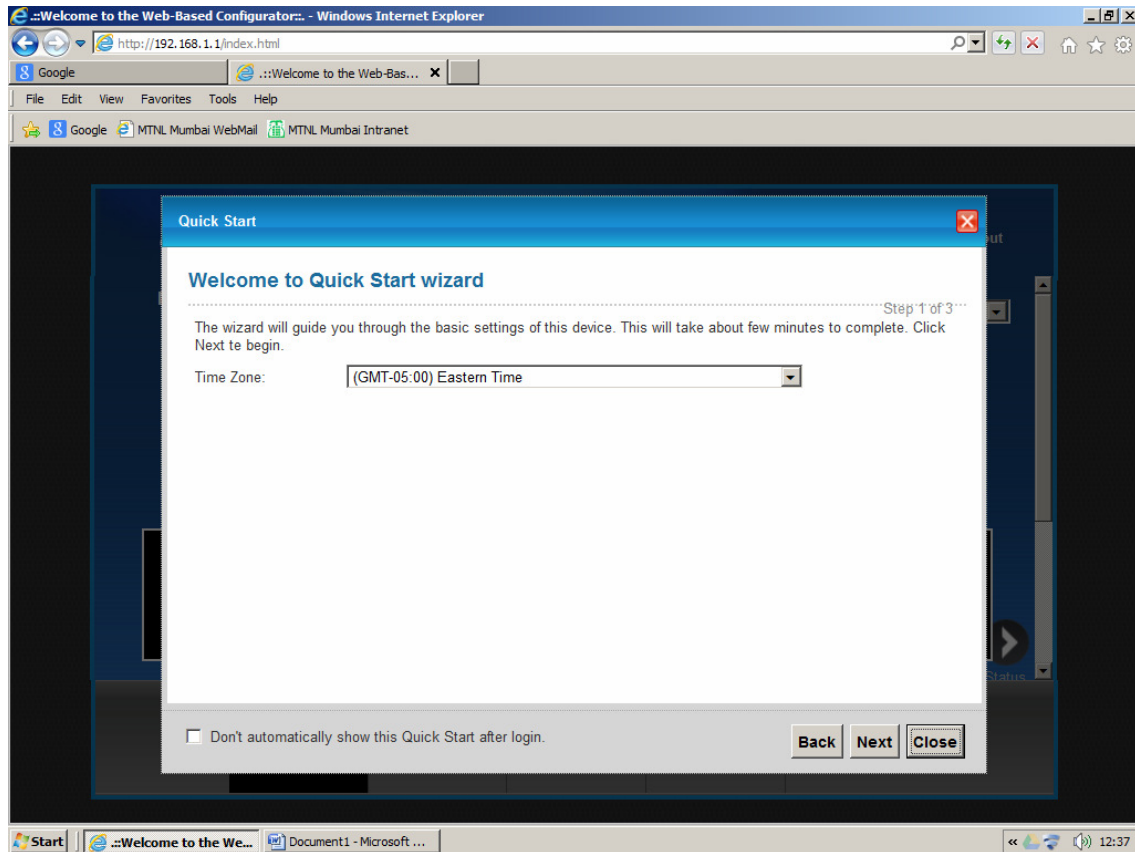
.::Welcome to the Web-Based Configurator::. - Windows Internet Explorer

http://192.168.1.1/index.html

Google

.::Welcome to the Web-Bas...

File Edit View Favorites Tools Help

Google MTNL Mumbai WebMail MTNL Mumbai Intranet

Quick Start

Welcome to Quick Start wizard

Step 1 of 3

The wizard will guide you through the basic settings of this device. This will take about few minutes to complete. Click Next te begin.

Time Zone: (GMT-05:00) Eastern Time

Don't automatically show this Quick Start after login.

Back Next Close

ut

Status

Start .::Welcome to the We... Document1 - Microsoft ...

12:37